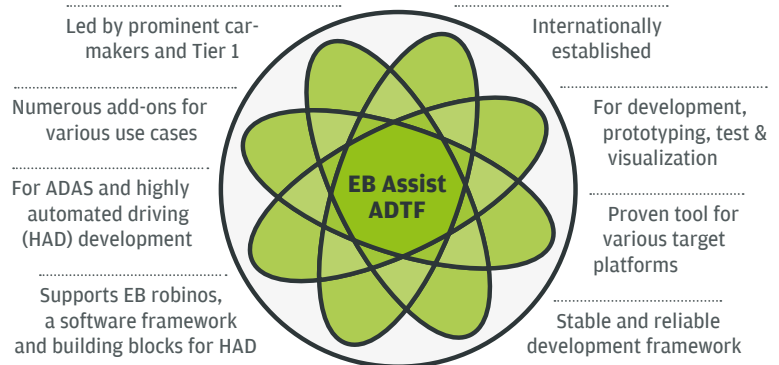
Led by prominent carmakers and Tier 1

Numerous add-ons for various use cases

For ADAS and highly automated driving (HAD) development

Supports EB robinos, a software framework and building blocks for HAD

EB Assist ADTF

Internationally established

For development, prototyping, test & visualization

Proven tool for various target platforms

Stable and reliable development framework